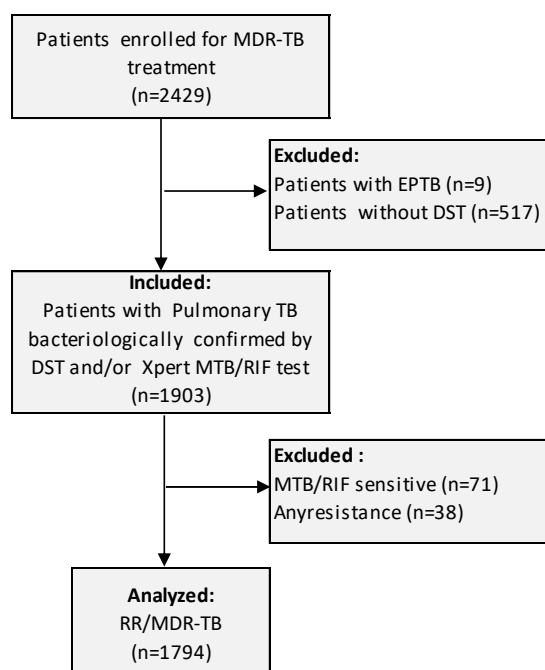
Patients enrolled for MDR-TB treatment
(n=2429)

Excluded:
Patients with EPTB (n=9)
Patients without DST (n=517)

Included:
Patients with Pulmonary TB bacteriologically confirmed by DST and/or Xpert MTB/RIF test
(n=1903)

Excluded :
MTB/RIF sensitive (n=71)
Anyresistance (n=38)

Analyzed:
RR/MDR-TB
(n=1794)